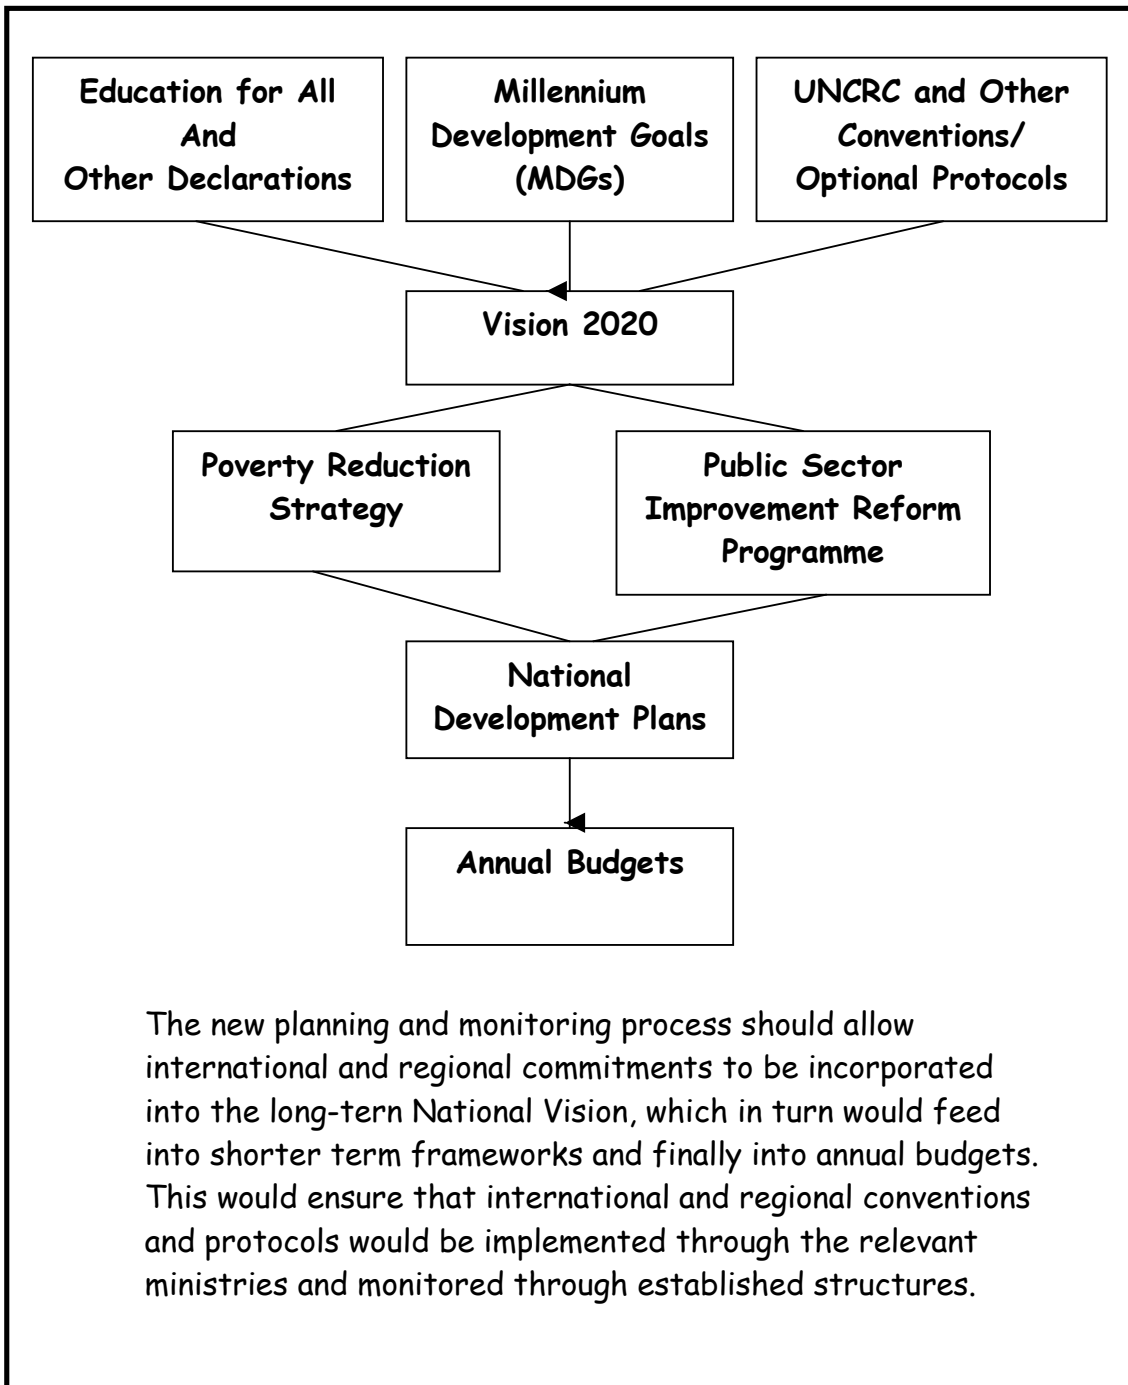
Education for All And Other Declarations

Millennium Development Goals (MDGs)

UNCRC and Other Conventions/ Optional Protocols

Vision 2020

Poverty Reduction Strategy

Public Sector Improvement Reform Programme

National Development Plans

Annual Budgets

The new planning and monitoring process should allow international and regional commitments to be incorporated into the long-tern National Vision, which in turn would feed into shorter term frameworks and finally into annual budgets. This would ensure that international and regional conventions and protocols would be implemented through the relevant ministries and monitored through established structures.